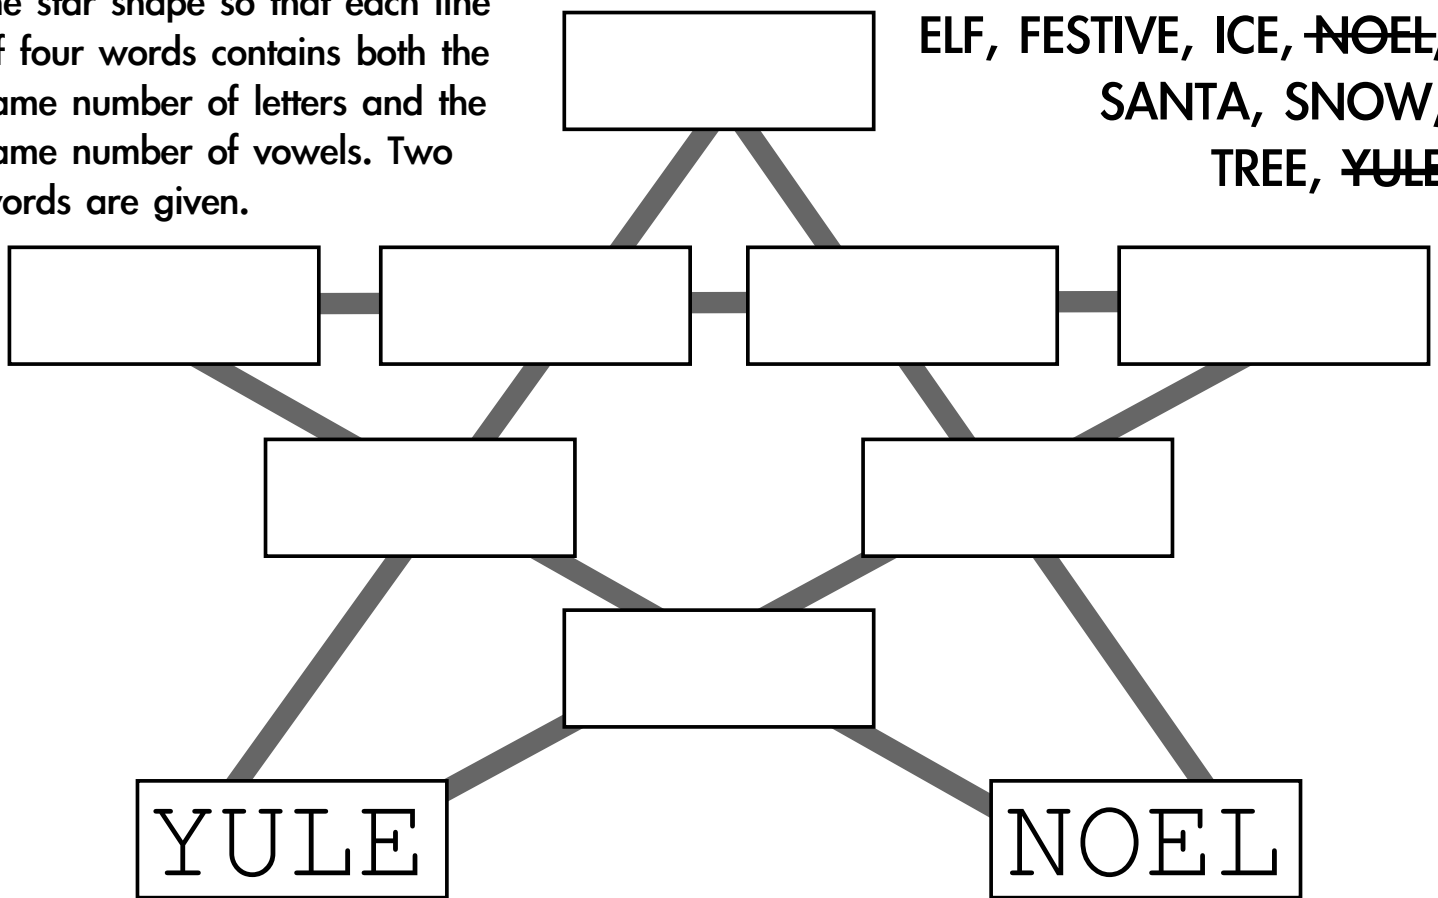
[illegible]e star shape so that each line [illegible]f four words contains both the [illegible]ame number of letters and the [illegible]ame number of vowels. Two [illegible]ords are given.

ELF, FESTIVE, ICE, ~~NOEL~~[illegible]
SANTA, SNOW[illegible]
TREE, ~~YUL~~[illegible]

YULE

NOEL